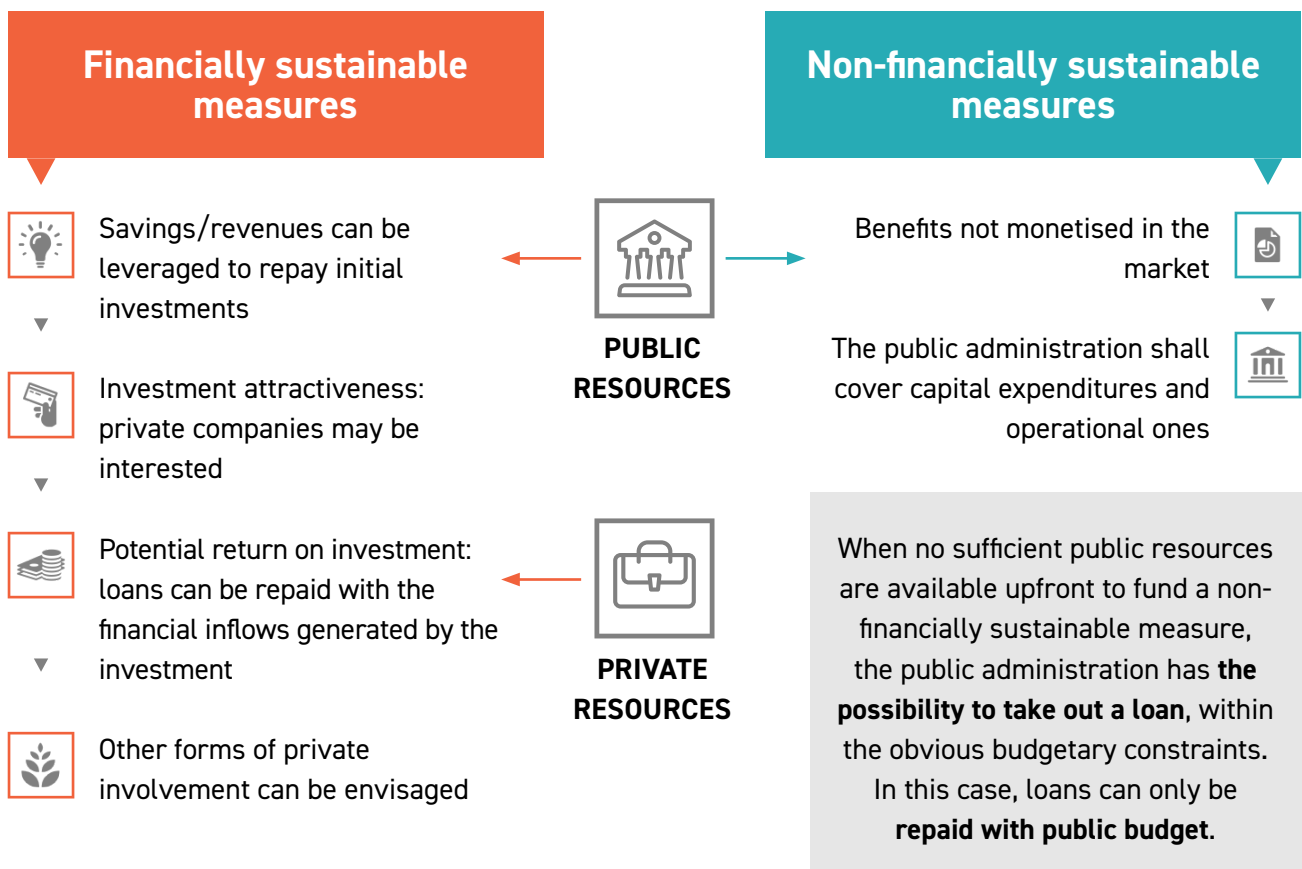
Financially sustainable measures

Non-financially sustainable measures

Savings/revenues can be leveraged to repay initial investments

Investment attractiveness: private companies may be interested

Potential return on investment: loans can be repaid with the financial inflows generated by the investment

Other forms of private involvement can be envisaged

PUBLIC RESOURCES

PRIVATE RESOURCES

Benefits not monetised in the market

The public administration shall cover capital expenditures and operational ones

When no sufficient public resources are available upfront to fund a non-financially sustainable measure, the public administration has **the possibility to take out a loan**, within the obvious budgetary constraints. In this case, loans can only be **repaid with public budget**.